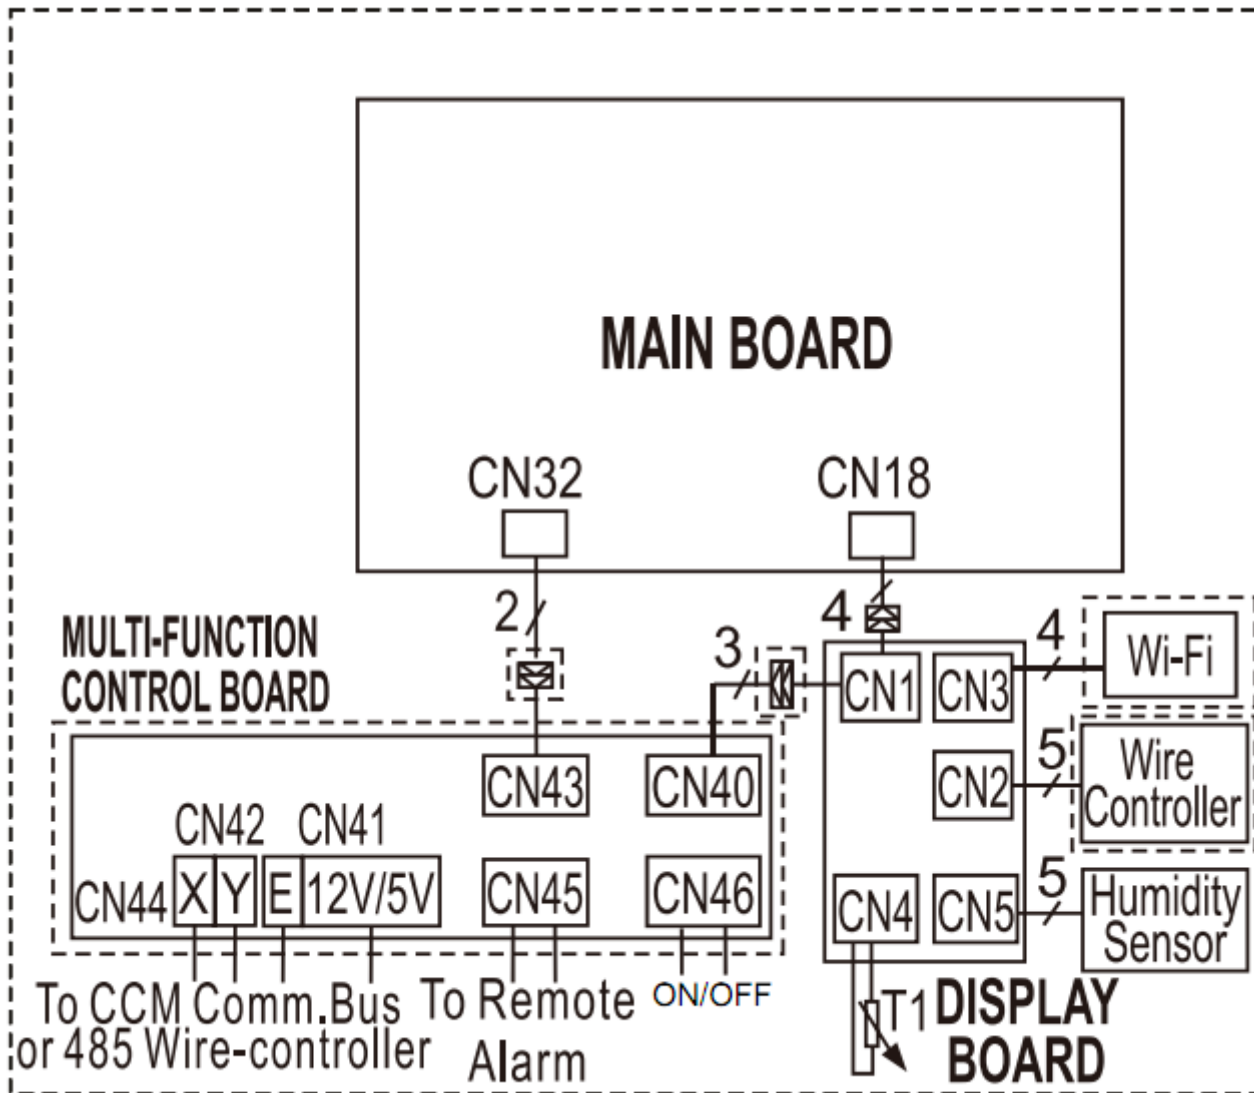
MAIN BOARD

CN32

CN18

2

4

3

4

MULTI-FUNCTION CONTROL BOARD

CN1

CN3

Wi-Fi

5

CN2

Wire Controller

CN43

CN40

CN42

CN41

CN44

X

Y

E

12V/5V

CN45

CN46

CN4

CN5

5

Humidity Sensor

To CCM Comm.Bus or 485 Wire-controller

To Remote Alarm

ON/OFF

T1

DISPLAY BOARD